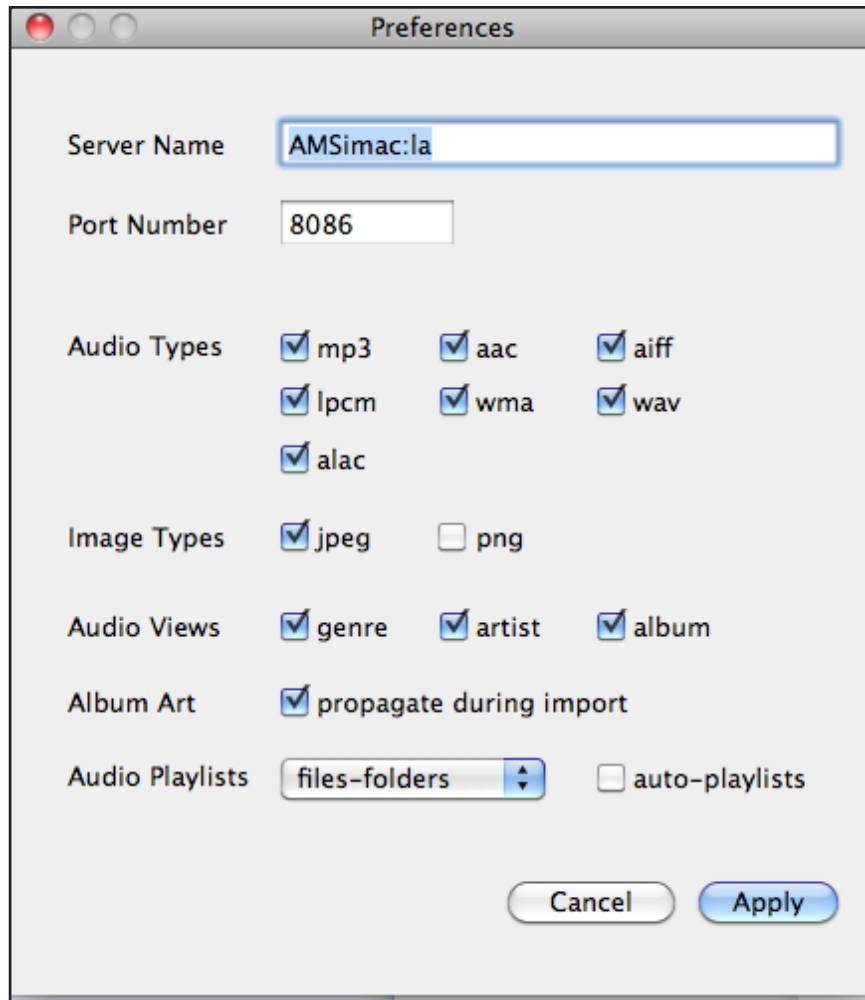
Preferences

Server Name AMSimac:la

Port Number 8086

Audio Types mp3 aac aiff lpcm wma wav alac

Image Types jpeg png

Audio Views genre artist album

Album Art propagate during import

Audio Playlists files-folders auto-playlists

Cancel Apply